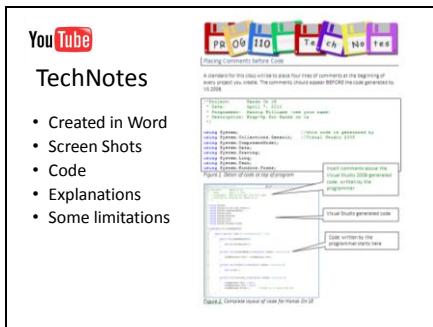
You Tube

TechNotes

• Created in Word
• Screen Shots
• Code
• Explanations
• Some limitations

PR OG 110 Te ch No tes

Placing Comments before Code

A standard for this class will be to place four lines of comments at the beginning of every project you create. The comments should appear BEFORE the code generated by VS 2008.

/*Project: Hands On 1B
 * Date: April 7, 2012
 * Programmer: Yancey Williams (use your name)
 * Description: Exploring the Hands On 1B

using System; //this code is generated by
using System.Collections.Generic; //Visual Studio 2008
using System.ComponentModel;
using System.Data;
using System.Drawing;
using System.Linq;
using System.Text;
using System.Windows.Forms;

Figure 1. Detail of code at top of program

Insert comments above the Visual Studio 2008 generated code, written by the programmer

Visual Studio generated code

Code written by the programmer starts here

Figure 2. Complete layout of code for Hands On 1B